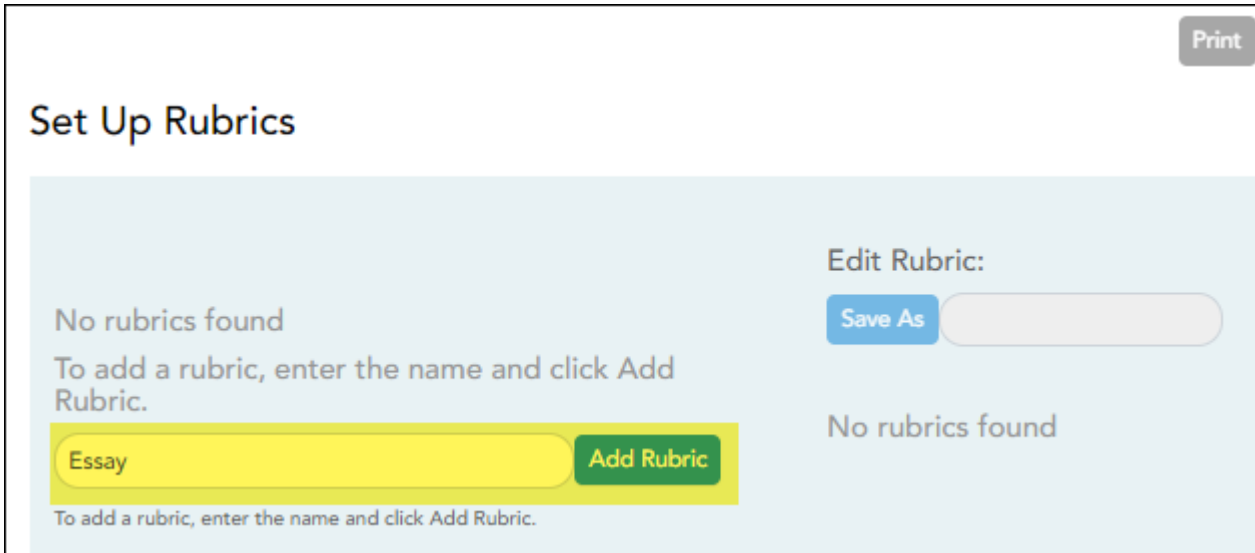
Print

Set Up Rubrics

No rubrics found

To add a rubric, enter the name and click Add Rubric.

Essay

Add Rubric

To add a rubric, enter the name and click Add Rubric.

Edit Rubric:

Save As

No rubrics found